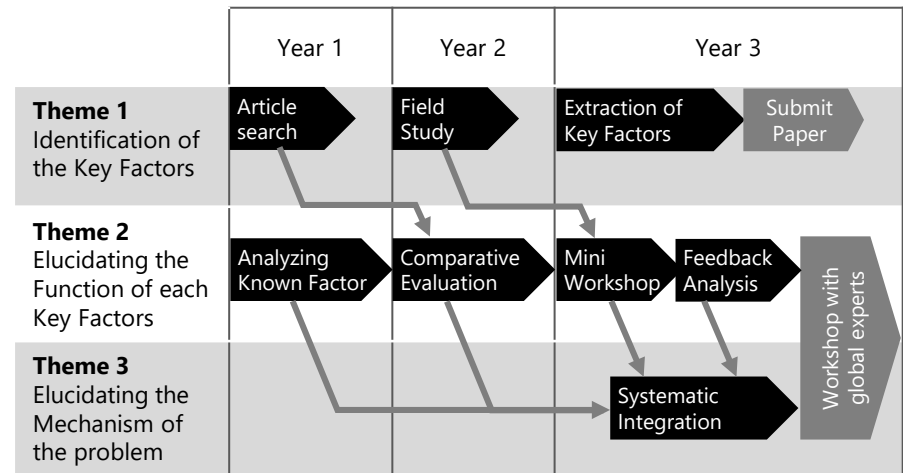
| | Year 1 | Year 2 | Year 3 |
|---|---|---|---|
| **Theme 1** Identification of the Key Factors | Article search | Field Study | Extraction of Key Factors / Submit Paper |
| **Theme 2** Elucidating the Function of each Key Factors | Analyzing Known Factor | Comparative Evaluation | Mini Workshop / Feedback Analysis |
| **Theme 3** Elucidating the Mechanism of the problem | | | Systematic Integration |

Workshop with global experts